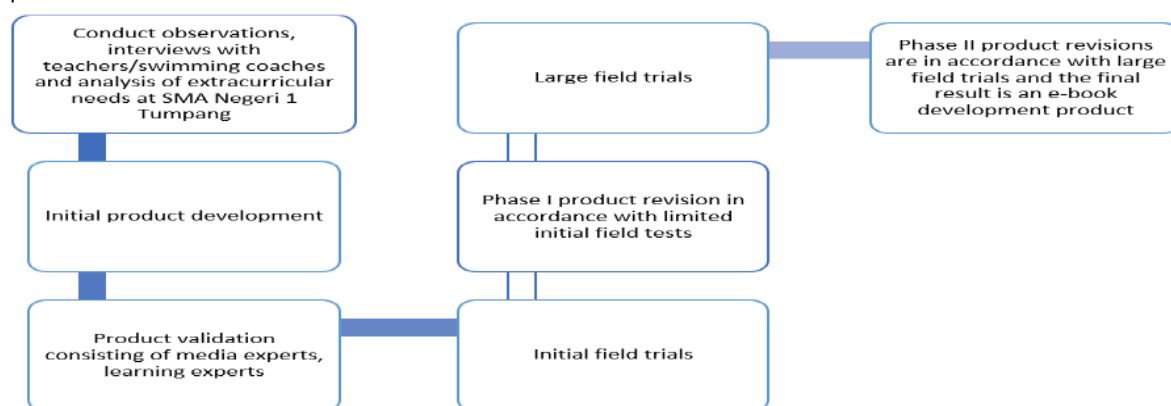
Conduct observations, interviews with teachers/swimming coaches and analysis of extracurricular needs at SMA Negeri 1 Tumpang

Initial product development

Product validation consisting of media experts, learning experts

Initial field trials

Phase I product revision in accordance with limited initial field tests

Large field trials

Phase II product revisions are in accordance with large field trials and the final result is an e-book development product